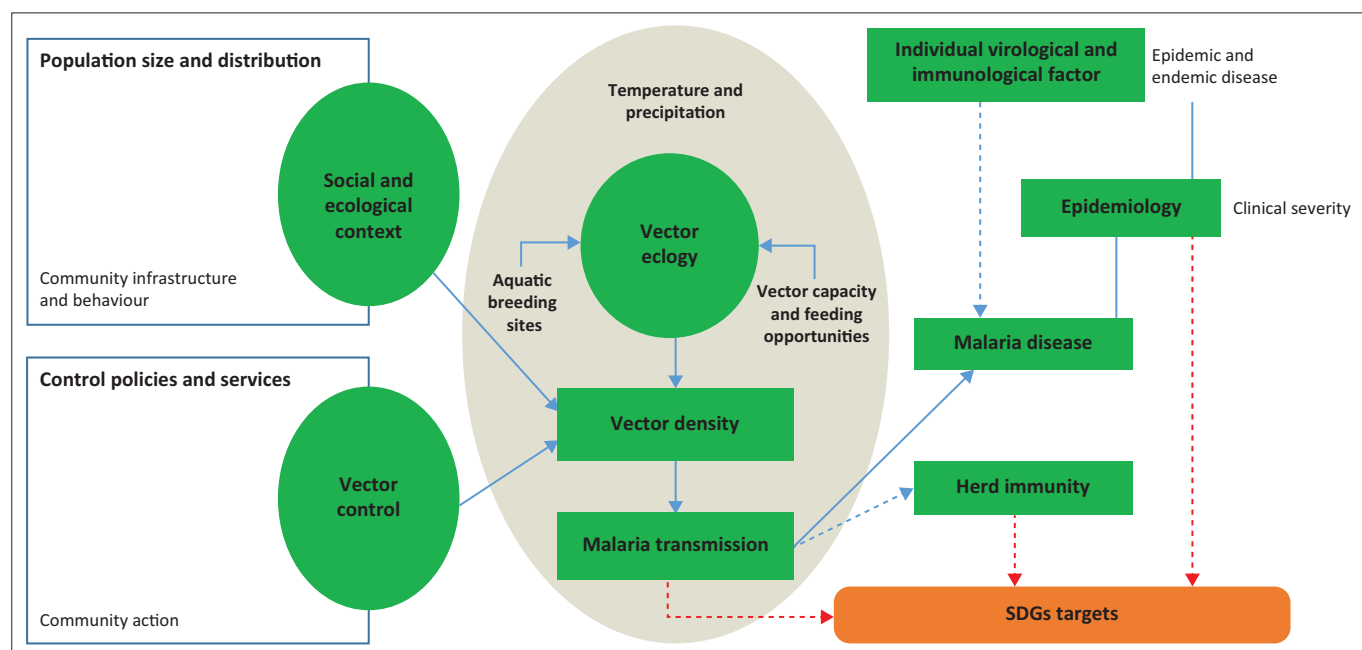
Population size and distribution

Social and ecological context

Community infrastructure and behaviour

Control policies and services

Vector control

Community action

Temperature and precipitation

Vector eclogy

Aquatic breeding sites

Vector capacity and feeding opportunities

Vector density

Malaria transmission

Individual virological and immunological factor

Epidemic and endemic disease

Epidemiology

Clinical severity

Malaria disease

Herd immunity

SDGs targets